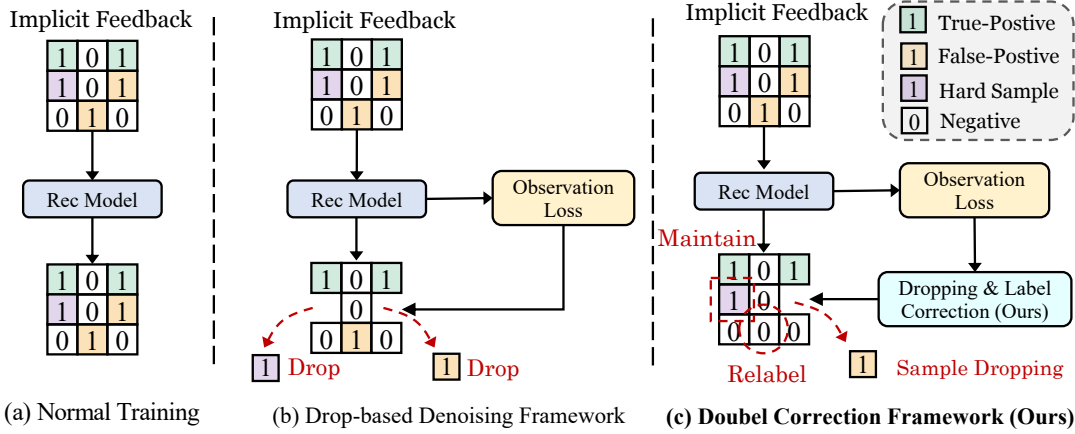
Implicit Feedback

| 1 | 0 | 1 |
|---|---|---|
| 1 | 0 | 1 |
| 0 | 1 | 0 |

Rec Model

| 1 | 0 | 1 |
|---|---|---|
| 1 | 0 | 1 |
| 0 | 1 | 0 |

(a) Normal Training

Implicit Feedback

| 1 | 0 | 1 |
|---|---|---|
| 1 | 0 | 1 |
| 0 | 1 | 0 |

Rec Model

Observation Loss

| 1 | 0 | 1 |
|---|---|---|
|   | 0 |   |
| 0 | 1 | 0 |

1 Drop

1 Drop

(b) Drop-based Denoising Framework

Implicit Feedback

1 True-Postive
1 False-Postive
1 Hard Sample
0 Negative

| 1 | 0 | 1 |
|---|---|---|
| 1 | 0 | 1 |
| 0 | 1 | 0 |

Rec Model

Observation Loss

Maintain

| 1 | 0 | 1 |
|---|---|---|
| 1 | 0 |   |
| 0 | 0 | 0 |

Dropping & Label Correction (Ours)

Relabel

1 Sample Dropping

(c) Doubel Correction Framework (Ours)